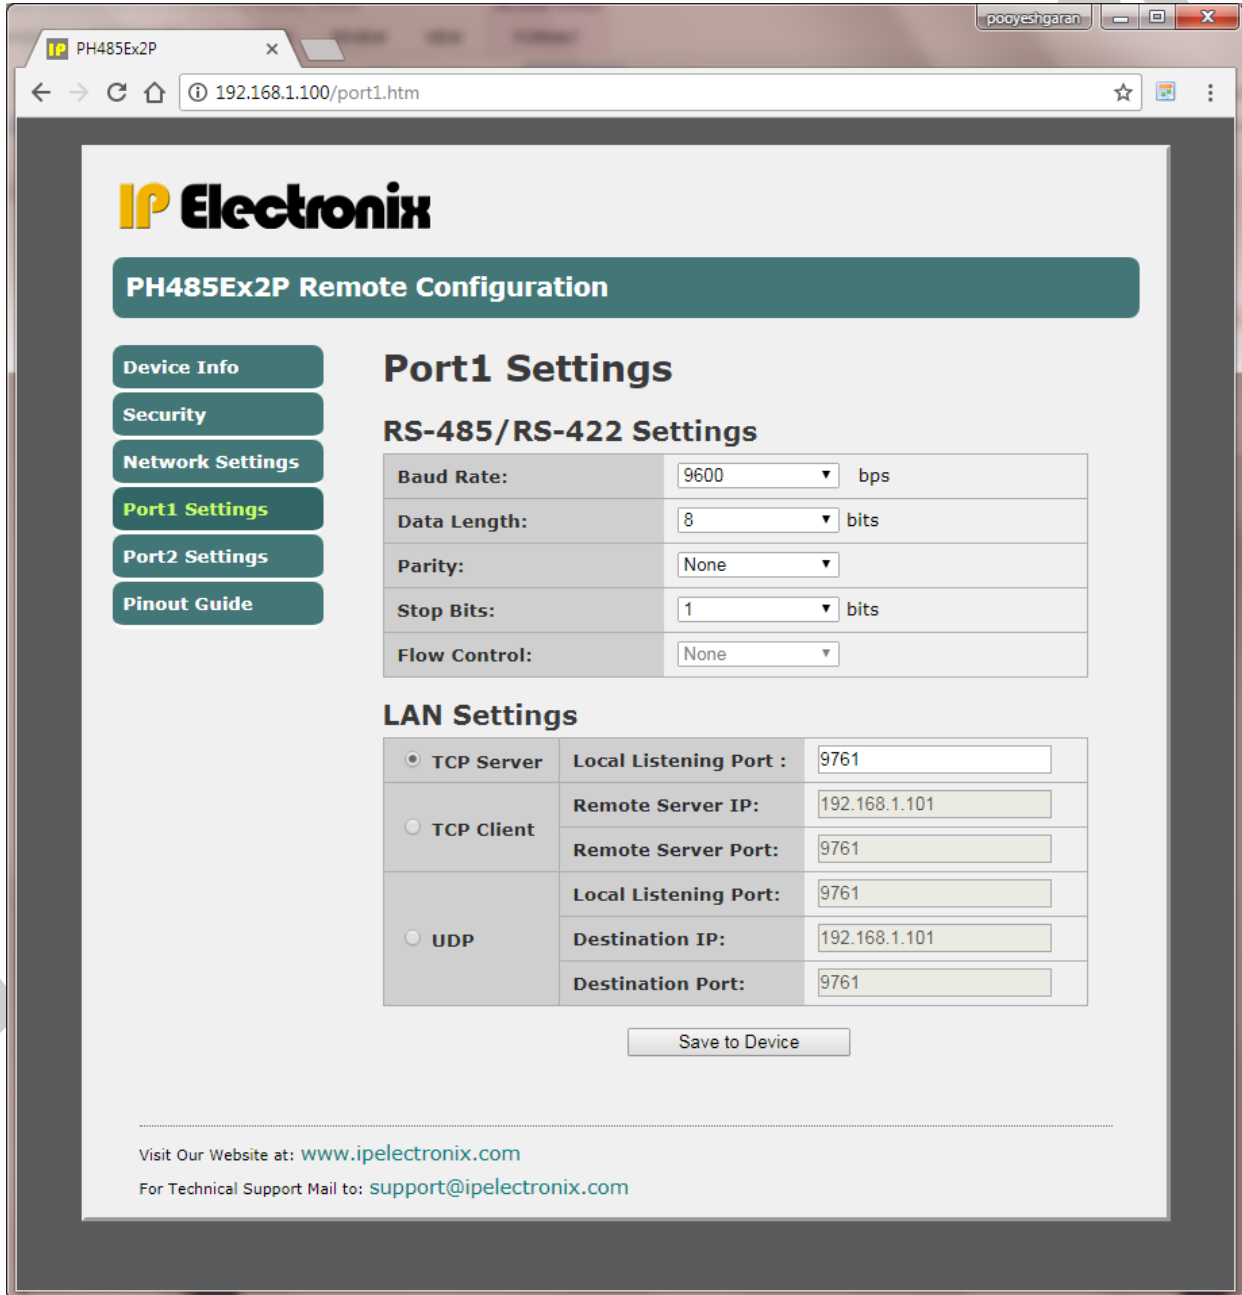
pooyeshgaran

IP PH485Ex2P ×

192.168.1.100/port1.htm

IP Electronix

PH485Ex2P Remote Configuration

Device Info
Security
Network Settings
Port1 Settings
Port2 Settings
Pinout Guide

Port1 Settings

RS-485/RS-422 Settings

| Baud Rate: | 9600 bps |
|---|---|
| Data Length: | 8 bits |
| Parity: | None |
| Stop Bits: | 1 bits |
| Flow Control: | None |

LAN Settings

| TCP Server | Local Listening Port : | 9761 |
|---|---|---|
| TCP Client | Remote Server IP: | 192.168.1.101 |
| | Remote Server Port: | 9761 |
| UDP | Local Listening Port: | 9761 |
| | Destination IP: | 192.168.1.101 |
| | Destination Port: | 9761 |

Save to Device

Visit Our Website at: www.ipelectronix.com
For Technical Support Mail to: support@ipelectronix.com